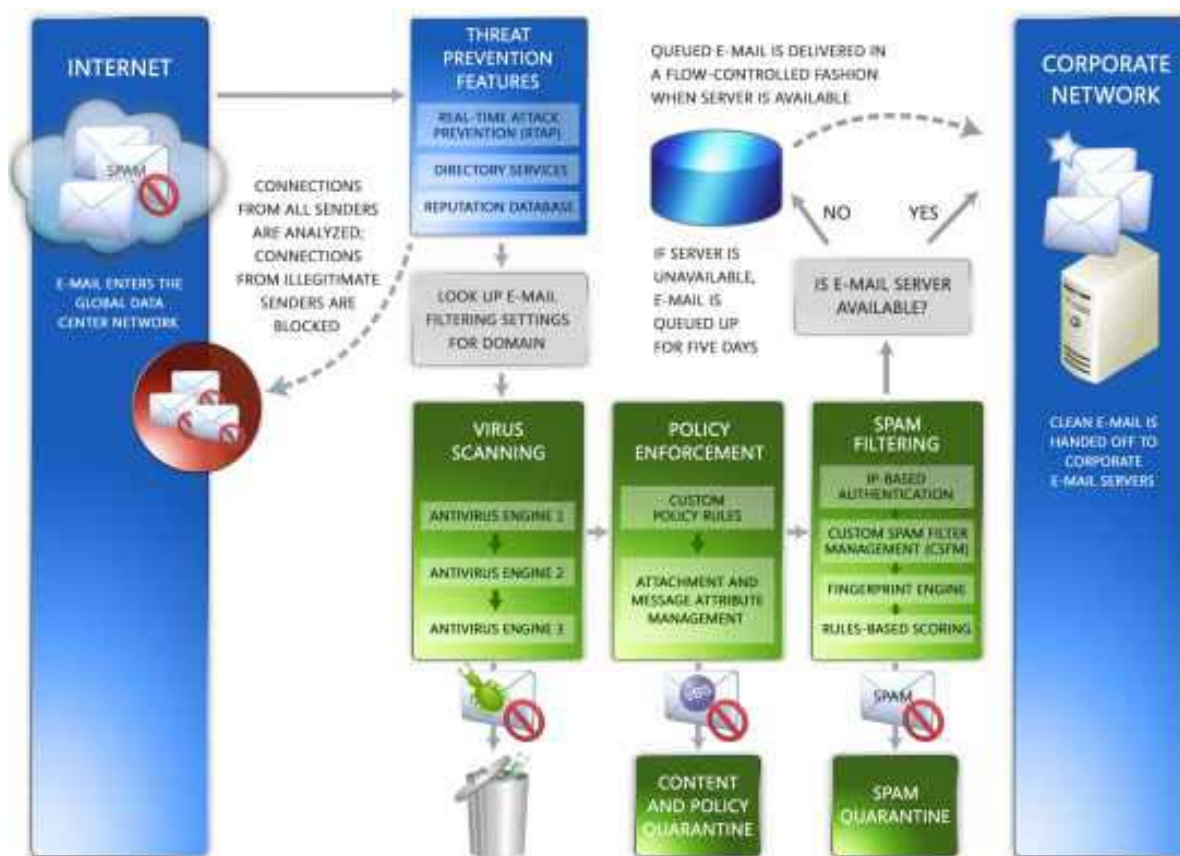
INTERNET

SPAM

E-MAIL ENTERS THE GLOBAL DATA CENTER NETWORK

THREAT PREVENTION FEATURES

REAL-TIME ATTACK PREVENTION (RTAP)

DIRECTORY SERVICES

REPUTATION DATABASE

CONNECTIONS FROM ALL SENDERS ARE ANALYZED; CONNECTIONS FROM ILLEGITIMATE SENDERS ARE BLOCKED

LOOK UP E-MAIL FILTERING SETTINGS FOR DOMAIN

QUEUED E-MAIL IS DELIVERED IN A FLOW-CONTROLLED FASHION WHEN SERVER IS AVAILABLE

NO

YES

IF SERVER IS UNAVAILABLE, E-MAIL IS QUEUED UP FOR FIVE DAYS

IS E-MAIL SERVER AVAILABLE?

CORPORATE NETWORK

CLEAN E-MAIL IS HANDED OFF TO CORPORATE E-MAIL SERVERS

VIRUS SCANNING

ANTIVIRUS ENGINE 1

ANTIVIRUS ENGINE 2

ANTIVIRUS ENGINE 3

POLICY ENFORCEMENT

CUSTOM POLICY RULES

ATTACHMENT AND MESSAGE ATTRIBUTE MANAGEMENT

SPAM FILTERING

IP-BASED AUTHENTICATION

CUSTOM SPAM FILTER MANAGEMENT (CSFM)

FINGERPRINT ENGINE

RULES-BASED SCORING

SPAM

CONTENT AND POLICY QUARANTINE

SPAM QUARANTINE